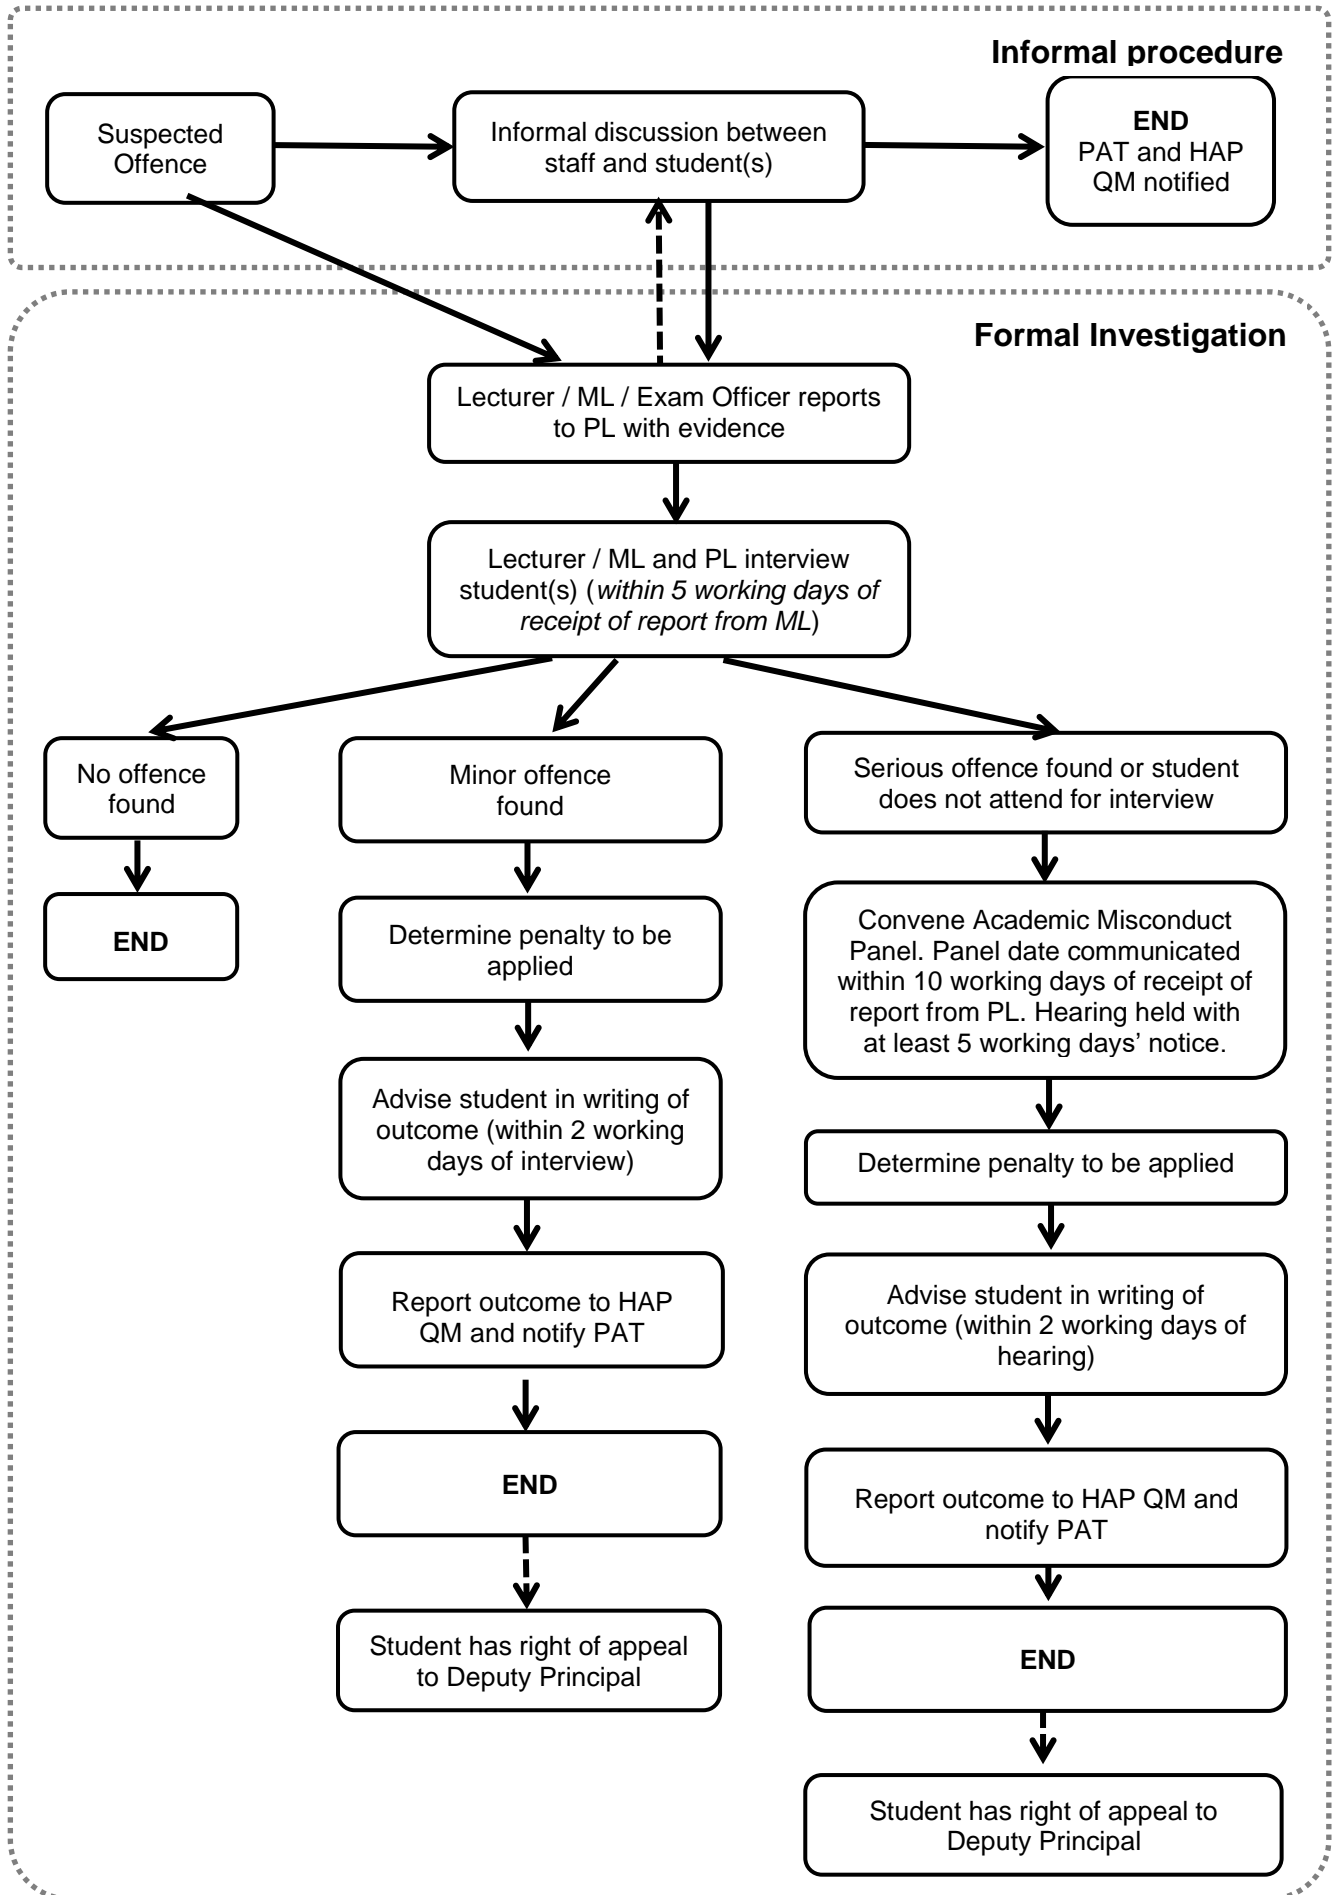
Informal procedure

Suspected Offence

Informal discussion between staff and student(s)

END
PAT and HAP QM notified

Formal Investigation

Lecturer / ML / Exam Officer reports to PL with evidence

Lecturer / ML and PL interview student(s) (*within 5 working days of receipt of report from ML*)

No offence found

END

Minor offence found

Determine penalty to be applied

Advise student in writing of outcome (within 2 working days of interview)

Report outcome to HAP QM and notify PAT

END

Student has right of appeal to Deputy Principal

Serious offence found or student does not attend for interview

Convene Academic Misconduct Panel. Panel date communicated within 10 working days of receipt of report from PL. Hearing held with at least 5 working days' notice.

Determine penalty to be applied

Advise student in writing of outcome (within 2 working days of hearing)

Report outcome to HAP QM and notify PAT

END

Student has right of appeal to Deputy Principal